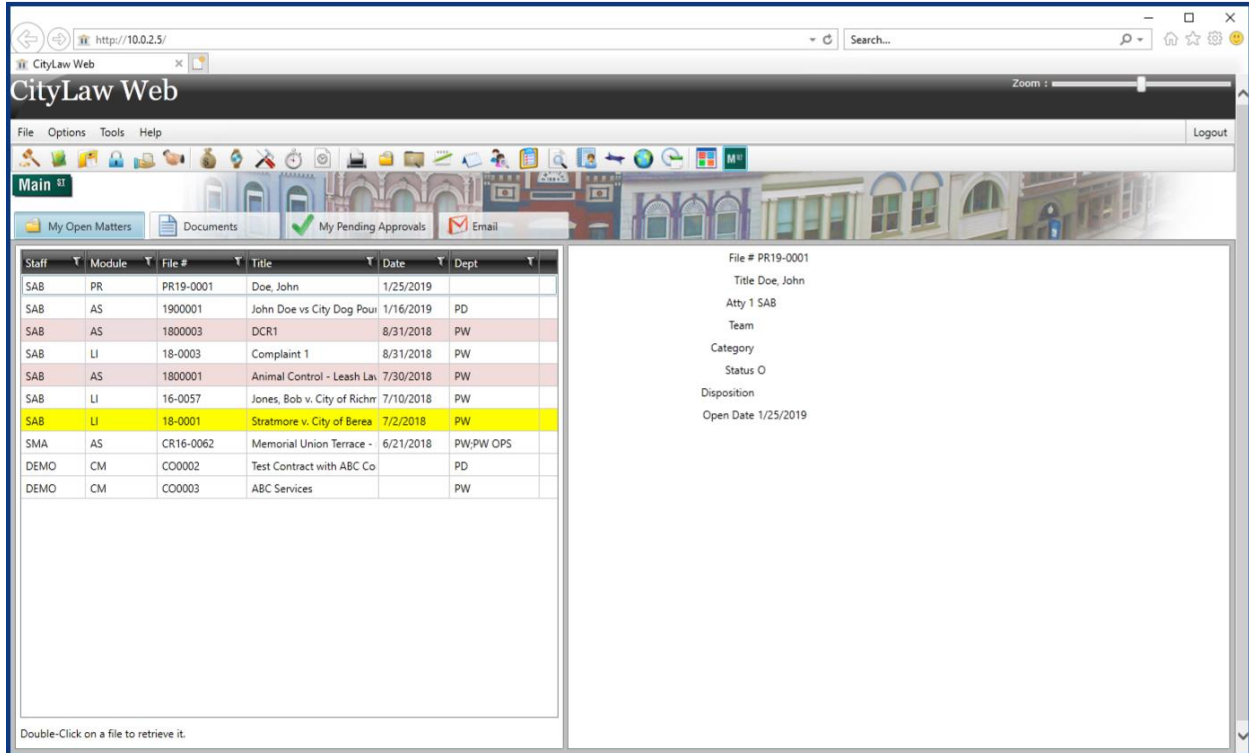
http://10.0.2.5/

Search...

CityLaw Web

CityLaw Web

Zoom :

File Options Tools Help

Logout

Main ST

My Open Matters

Documents

My Pending Approvals

Email

| Staff | Module | File # | Title | Date | Dept |
|---|---|---|---|---|---|
| SAB | PR | PR19-0001 | Doe, John | 1/25/2019 | |
| SAB | AS | 1900001 | John Doe vs City Dog Pour | 1/16/2019 | PD |
| SAB | AS | 1800003 | DCR1 | 8/31/2018 | PW |
| SAB | LI | 18-0003 | Complaint 1 | 8/31/2018 | PW |
| SAB | AS | 1800001 | Animal Control - Leash Lav | 7/30/2018 | PW |
| SAB | LI | 16-0057 | Jones, Bob v. City of Richr | 7/10/2018 | PW |
| SAB | LI | 18-0001 | Stratmore v. City of Berea | 7/2/2018 | PW |
| SMA | AS | CR16-0062 | Memorial Union Terrace - | 6/21/2018 | PW;PW OPS |
| DEMO | CM | CO0002 | Test Contract with ABC Co | | PD |
| DEMO | CM | CO0003 | ABC Services | | PW |

Double-Click on a file to retrieve it.

File # PR19-0001
Title Doe, John
Atty 1 SAB
Team
Category
Status O
Disposition
Open Date 1/25/2019